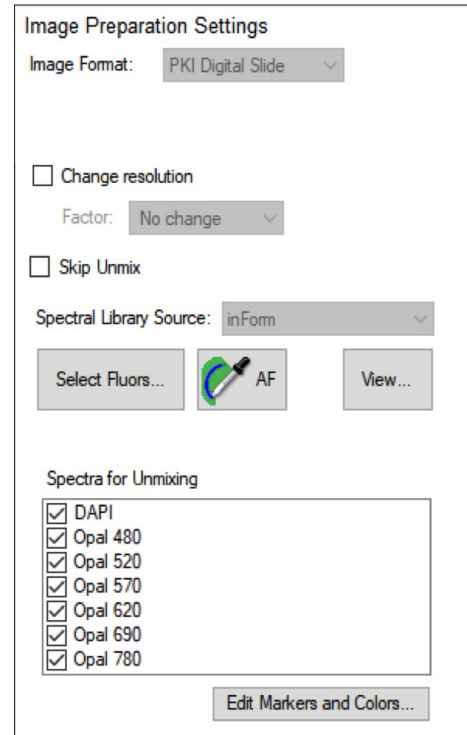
Image Preparation Settings

Image Format: PKI Digital Slide

Change resolution

Factor: No change

Skip Unmix

Spectral Library Source: inForm

Select Fluors...

AF

View...

Spectra for Unmixing

DAPI
Opal 480
Opal 520
Opal 570
Opal 620
Opal 690
Opal 780

Edit Markers and Colors...